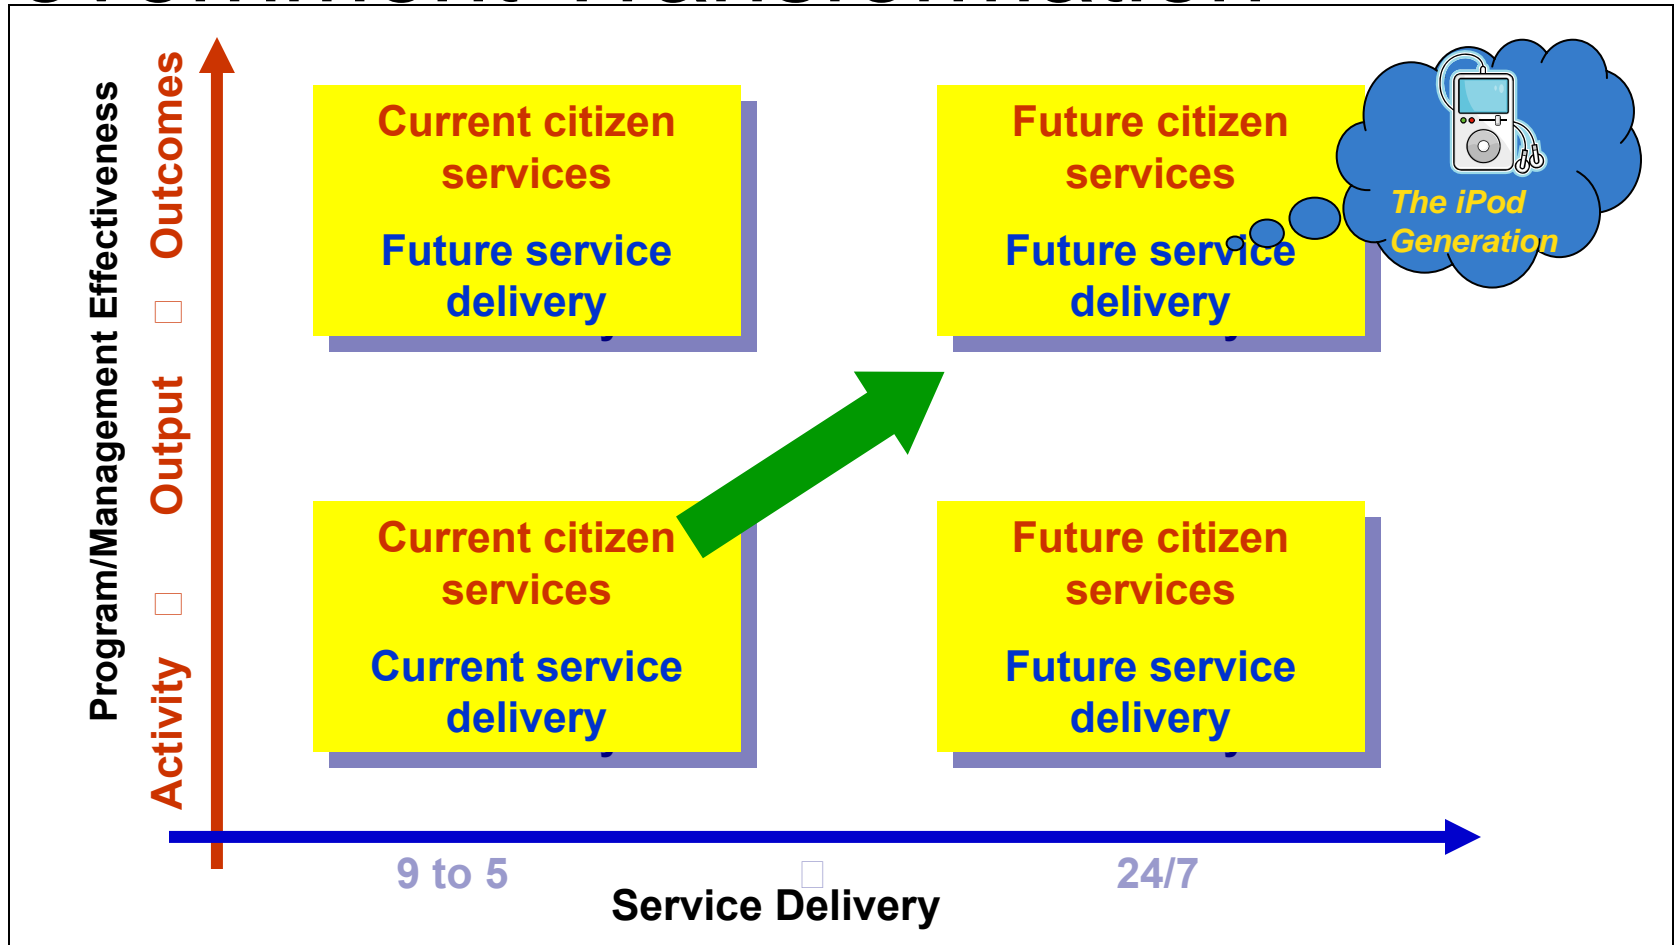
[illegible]

Program/Management Effectiveness

Activity □ Output □ Outcomes

Current citizen services

Future service delivery

Future citizen services

Future service delivery

The iPod Generation

Current citizen services

Current service delivery

Future citizen services

Future service delivery

9 to 5 □ 24/7

Service Delivery